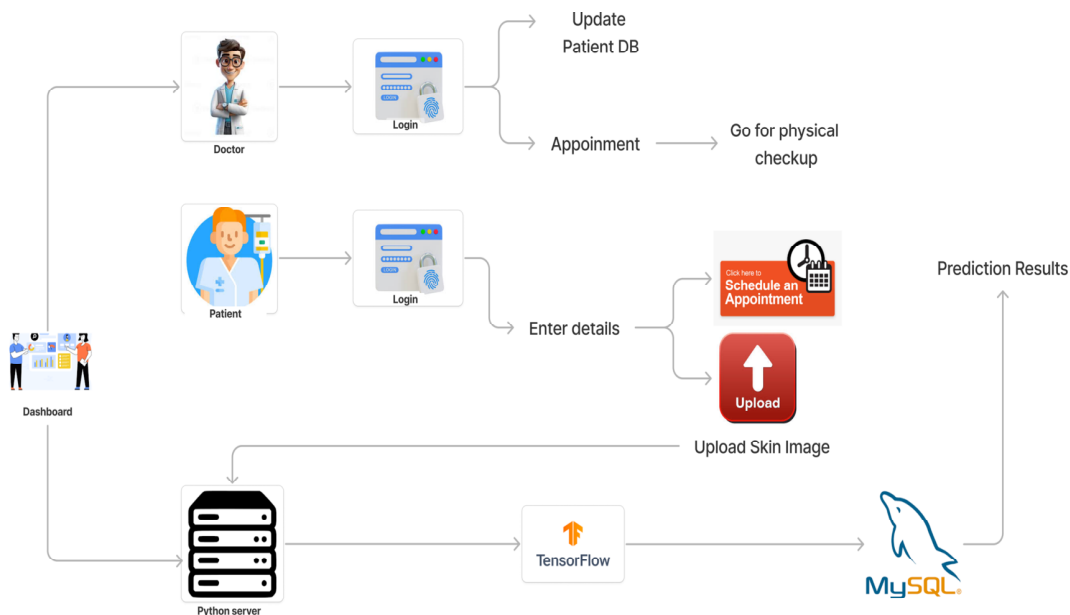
Update Patient DB

Doctor

Login

Appoinment

Go for physical checkup

Patient

Login

Click here to Schedule an Appointment

Prediction Results

Enter details

Upload

Dashboard

Upload Skin Image

TensorFlow

MySQL

Python server